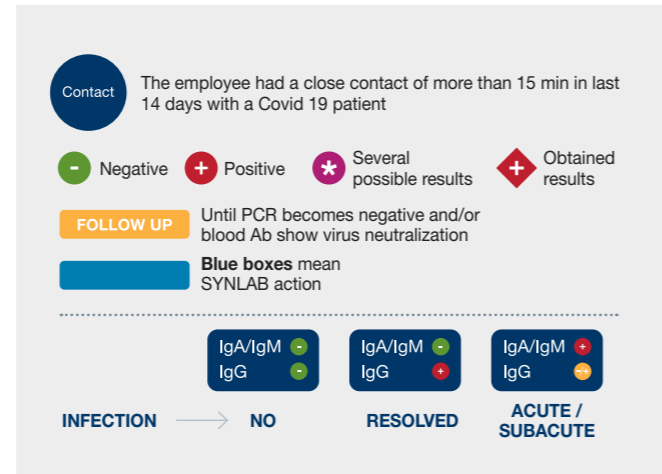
Contact The employee had a close contact of more than 15 min in last 14 days with a Covid 19 patient

- Negative
+ Positive
* Several possible results
+ Obtained results

FOLLOW UP Until PCR becomes negative and/or blood Ab show virus neutralization

**Blue boxes** mean SYNLAB action

| | IgA/IgM - <br> IgG - | IgA/IgM - <br> IgG + | IgA/IgM + <br> IgG -/+ |
|---|---|---|---|
| INFECTION → | NO | RESOLVED | ACUTE / SUBACUTE |